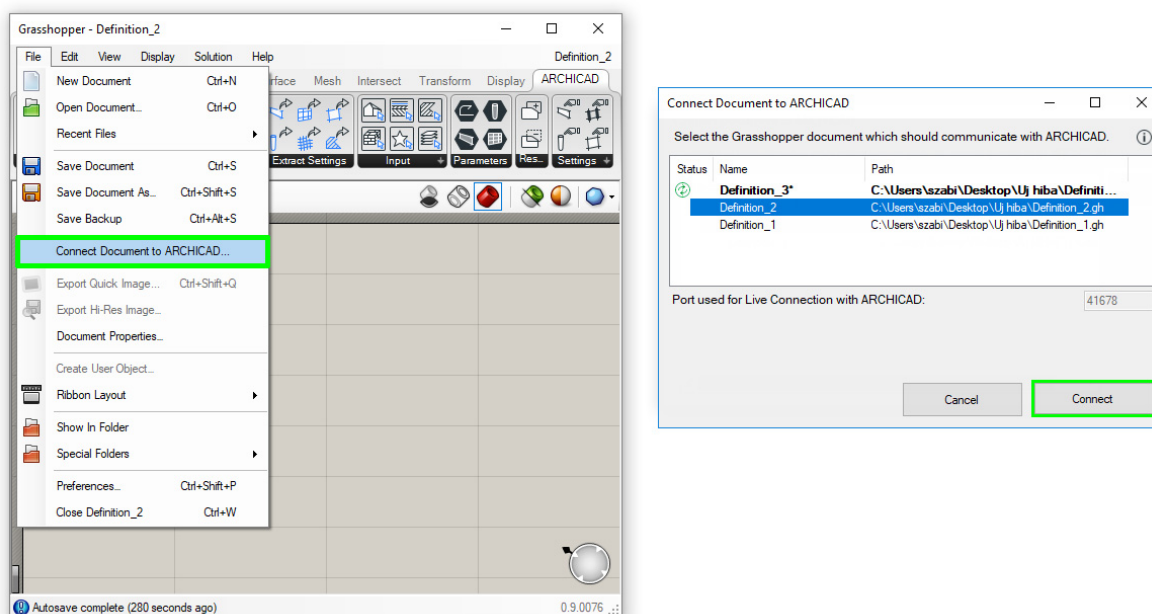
Grasshopper - Definition_2

File Edit View Display Solution Help

Definition_2

rface Mesh Intersect Transform Display ARCHICAD

New Document Ctrl+N
Open Document... Ctrl+O
Recent Files
Save Document Ctrl+S
Save Document As... Ctrl+Shift+S
Save Backup Ctrl+Alt+S
Connect Document to ARCHICAD...
Export Quick Image... Ctrl+Shift+Q
Export Hi-Res Image...
Document Properties...
Create User Object...
Ribbon Layout
Show In Folder
Special Folders
Preferences... Ctrl+Shift+P
Close Definition_2 Ctrl+W

Extract Settings Input Parameters Res... Settings

Autosave complete (280 seconds ago)

0.9.0076

Connect Document to ARCHICAD

Select the Grasshopper document which should communicate with ARCHICAD.

| Status | Name | Path |
|---|---|---|
| | Definition_3* | C:\Users\szabi\Desktop\Uj hiba\Definiti... |
| | Definition_2 | C:\Users\szabi\Desktop\Uj hiba\Definition_2.gh |
| | Definition_1 | C:\Users\szabi\Desktop\Uj hiba\Definition_1.gh |

Port used for Live Connection with ARCHICAD: 41678

Cancel

Connect